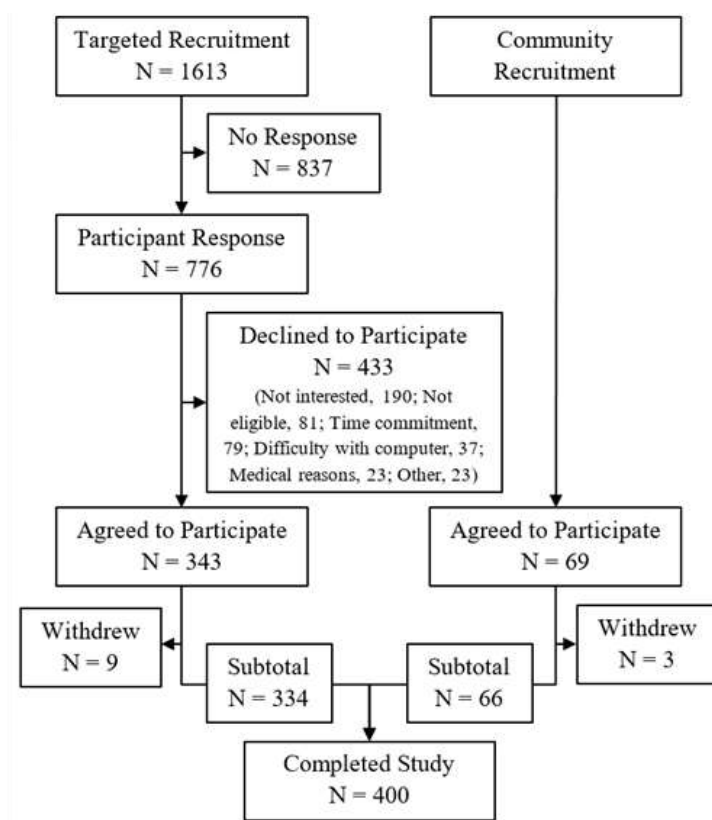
Targeted Recruitment
N = 1613

Community Recruitment

No Response
N = 837

Participant Response
N = 776

Declined to Participate
N = 433
(Not interested, 190; Not eligible, 81; Time commitment, 79; Difficulty with computer, 37; Medical reasons, 23; Other, 23)

Agreed to Participate
N = 343

Agreed to Participate
N = 69

Withdrew
N = 9

Subtotal
N = 334

Subtotal
N = 66

Withdrew
N = 3

Completed Study
N = 400